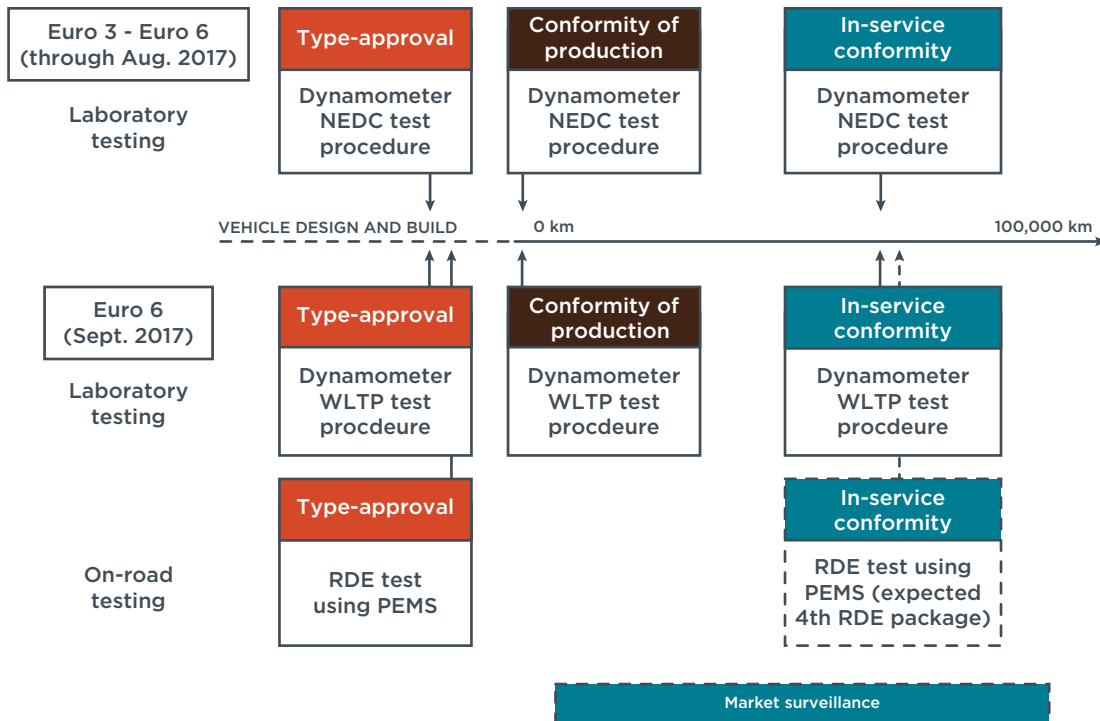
Euro 3 - Euro 6 (through Aug. 2017)

Laboratory testing

Type-approval

Dynamometer NEDC test procedure

Conformity of production

Dynamometer NEDC test procedure

In-service conformity

Dynamometer NEDC test procedure

VEHICLE DESIGN AND BUILD

0 km

100,000 km

Euro 6 (Sept. 2017)

Laboratory testing

Type-approval

Dynamometer WLTP test procdeure

Conformity of production

Dynamometer WLTP test procdeure

In-service conformity

Dynamometer WLTP test procdeure

On-road testing

Type-approval

RDE test using PEMS

In-service conformity

RDE test using PEMS (expected 4th RDE package)

Market surveillance